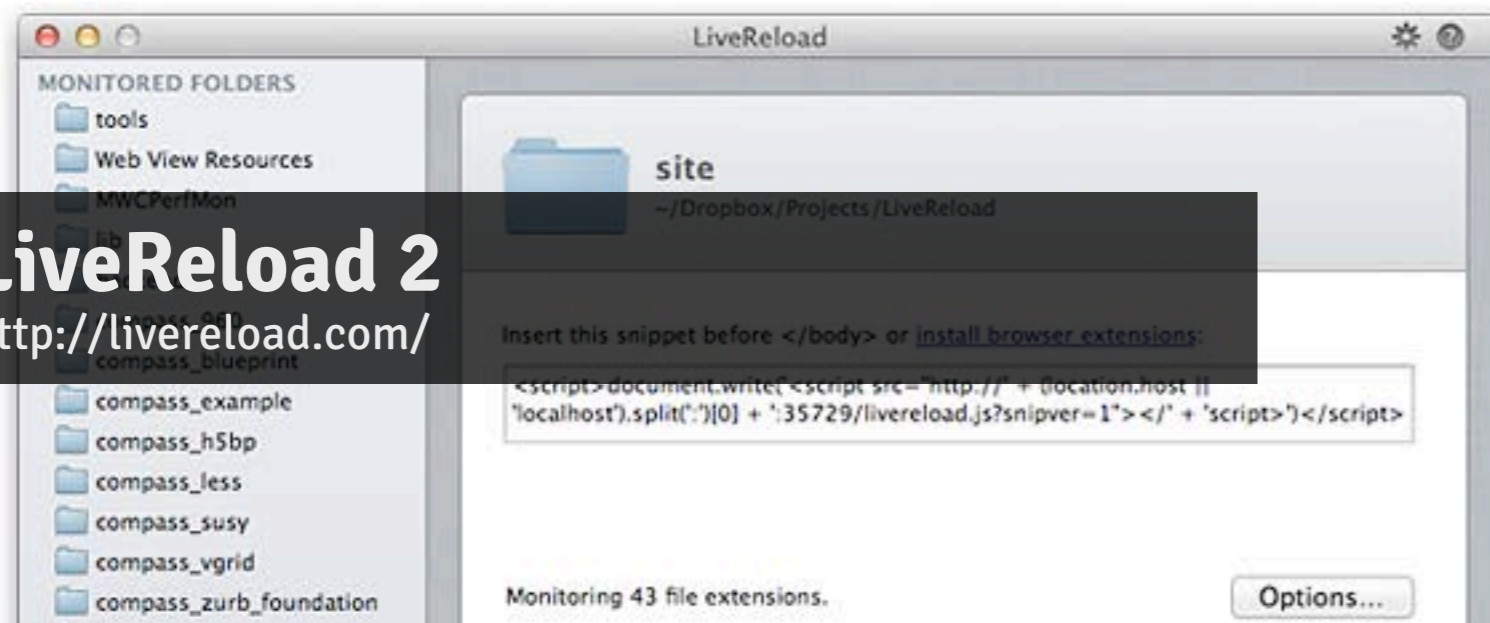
LiveReload

MONITORED FOLDERS

tools

Web View Resources

MWCPerfMon

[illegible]

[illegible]

compass_blueprint

compass_example

compass_h5bp

compass_less

compass_susy

compass_vgrid

compass_zurb_foundation

LiveReload 2

ttp://livereload.com/

site

~/Dropbox/Projects/LiveReload

Insert this snippet before </body> or install browser extensions:

<script>document.write('<script src="http://' + (location.host || 'localhost').split(':')[0] + ':35729/livereload.js?snipver=1"></' + 'script>')</script>

Monitoring 43 file extensions.

Options...